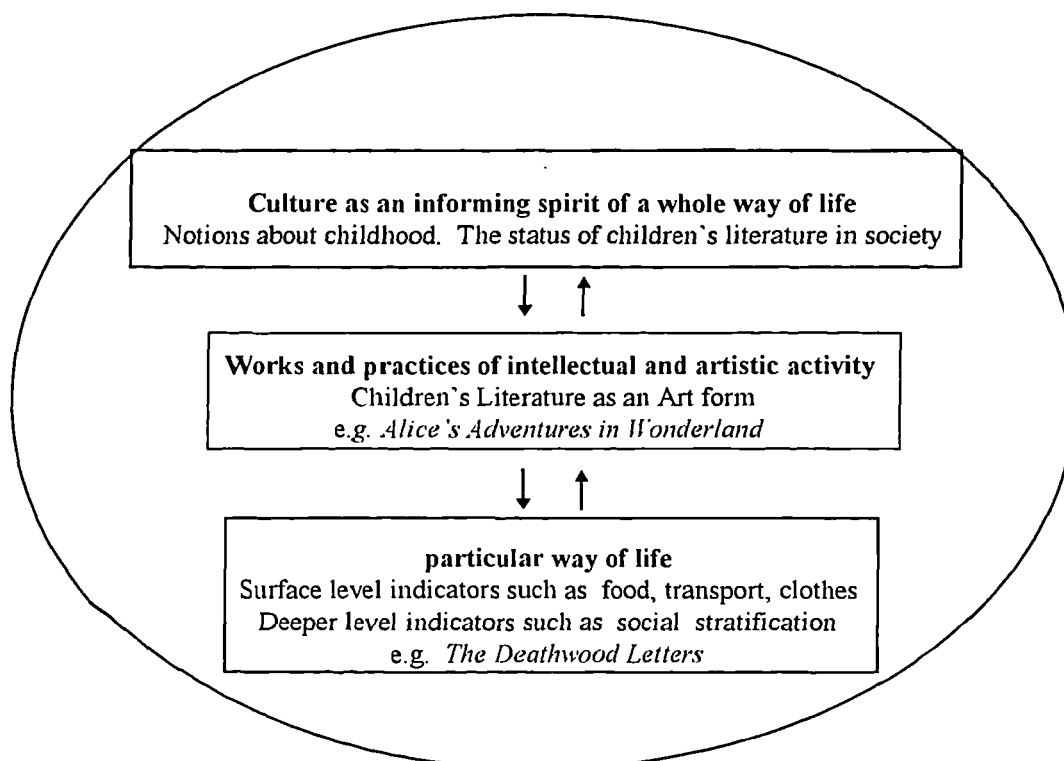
**Culture as an informing spirit of a whole way of life**
Notions about childhood. The status of children`s literature in society

**Works and practices of intellectual and artistic activity**
Children`s Literature as an Art form
e.g. *Alice's Adventures in Wonderland*

**particular way of life**
Surface level indicators such as food, transport, clothes
Deeper level indicators such as social stratification
e.g. *The Deathwood Letters*